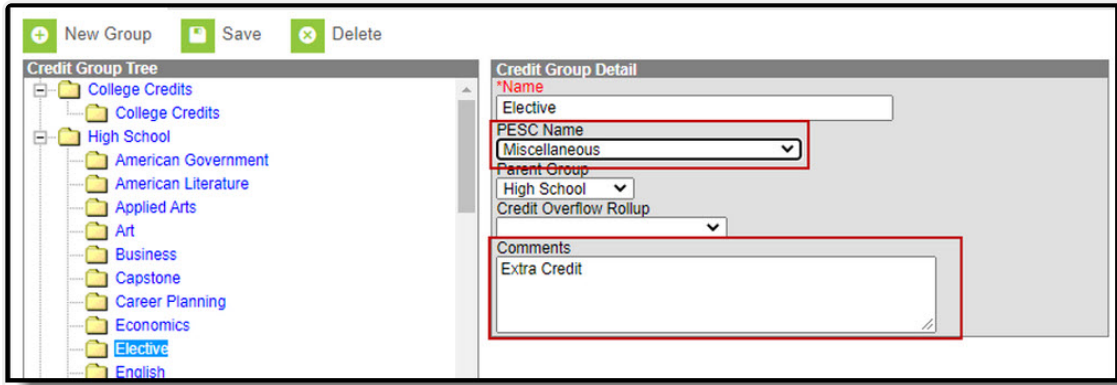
New Group Save Delete

Credit Group Tree

College Credits
College Credits
High School
American Government
American Literature
Applied Arts
Art
Business
Capstone
Career Planning
Economics
Elective
English

Credit Group Detail

*Name
Elective
PESC Name
Miscellaneous
Parent Group
High School
Credit Overflow Rollup

Comments
Extra Credit